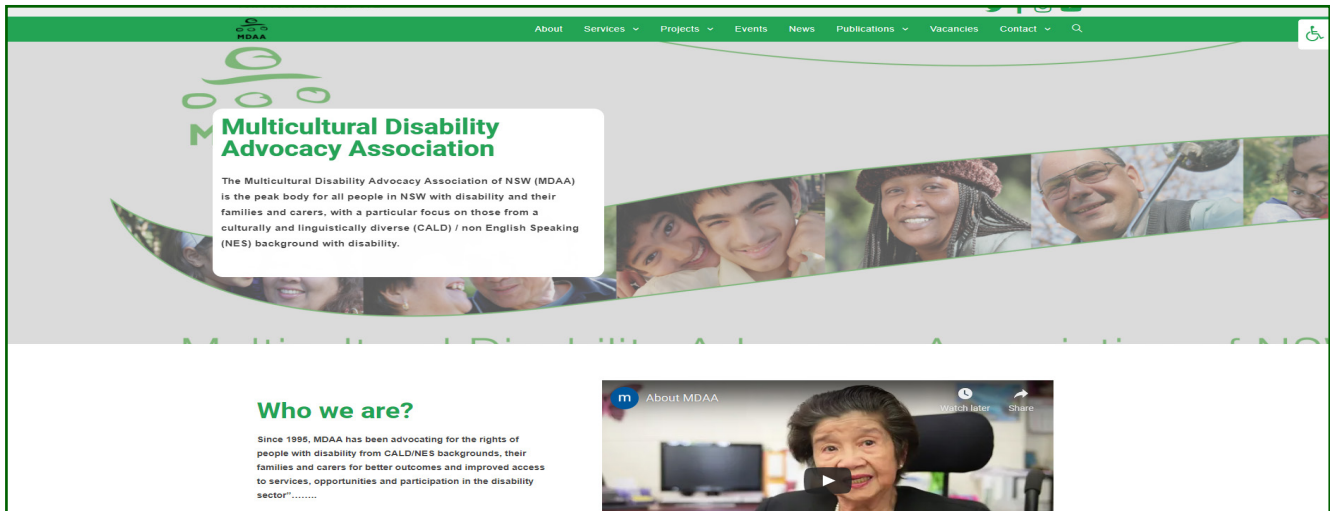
MDAA

About Services Projects Events News Publications Vacancies Contact

Multicultural Disability Advocacy Association

The Multicultural Disability Advocacy Association of NSW (MDAA) is the peak body for all people in NSW with disability and their families and carers, with a particular focus on those from a culturally and linguistically diverse (CALD) / non English Speaking (NES) background with disability.

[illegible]

Who we are?

Since 1995, MDAA has been advocating for the rights of people with disability from CALD/NES backgrounds, their families and carers for better outcomes and improved access to services, opportunities and participation in the disability sector"........

m About MDAA

Watch later Share